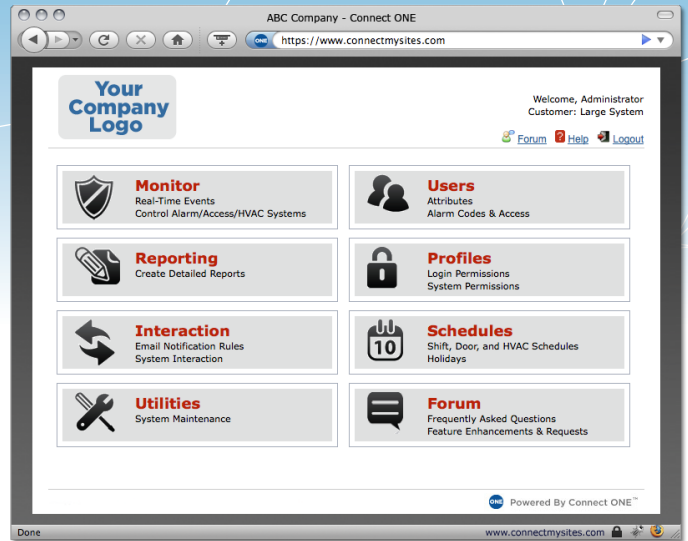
ABC Company - Connect ONE

ONE https://www.connectmysites.com

Your Company Logo

Welcome, Administrator
Customer: Large System

Forum Help Logout

Monitor
Real-Time Events
Control Alarm/Access/HVAC Systems

Users
Attributes
Alarm Codes & Access

Reporting
Create Detailed Reports

Profiles
Login Permissions
System Permissions

Interaction
Email Notification Rules
System Interaction

10

Schedules
Shift, Door, and HVAC Schedules
Holidays

Utilities
System Maintenance

Forum
Frequently Asked Questions
Feature Enhancements & Requests

ONE Powered By Connect ONE™

Done

www.connectmysites.com